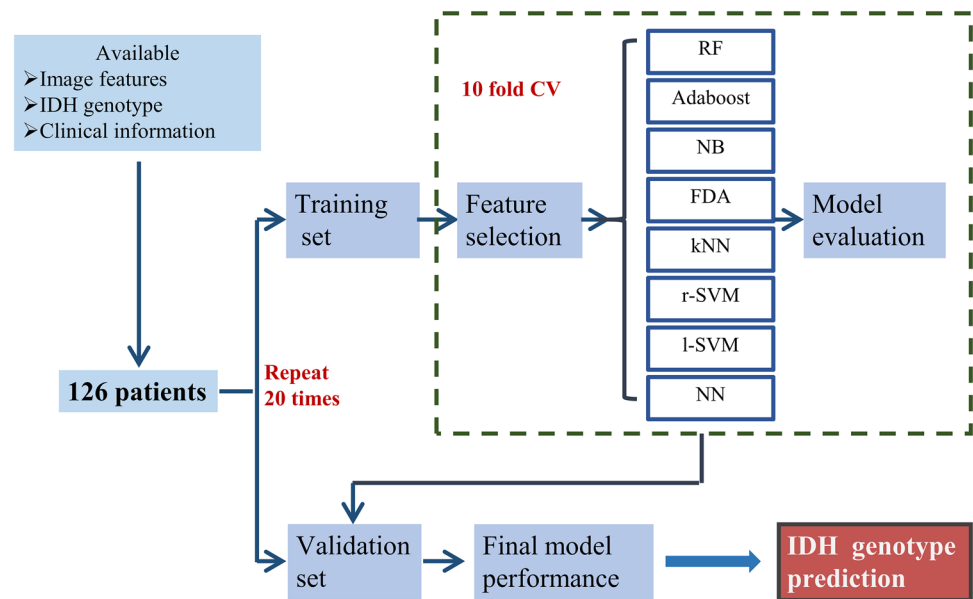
Available
➢Image features
➢IDH genotype
➢Clinical information

126 patients

Repeat 20 times

Training set

10 fold CV

Feature selection

RF
Adaboost
NB
FDA
kNN
r-SVM
l-SVM
NN

Model evaluation

Validation set

Final model performance

IDH genotype prediction